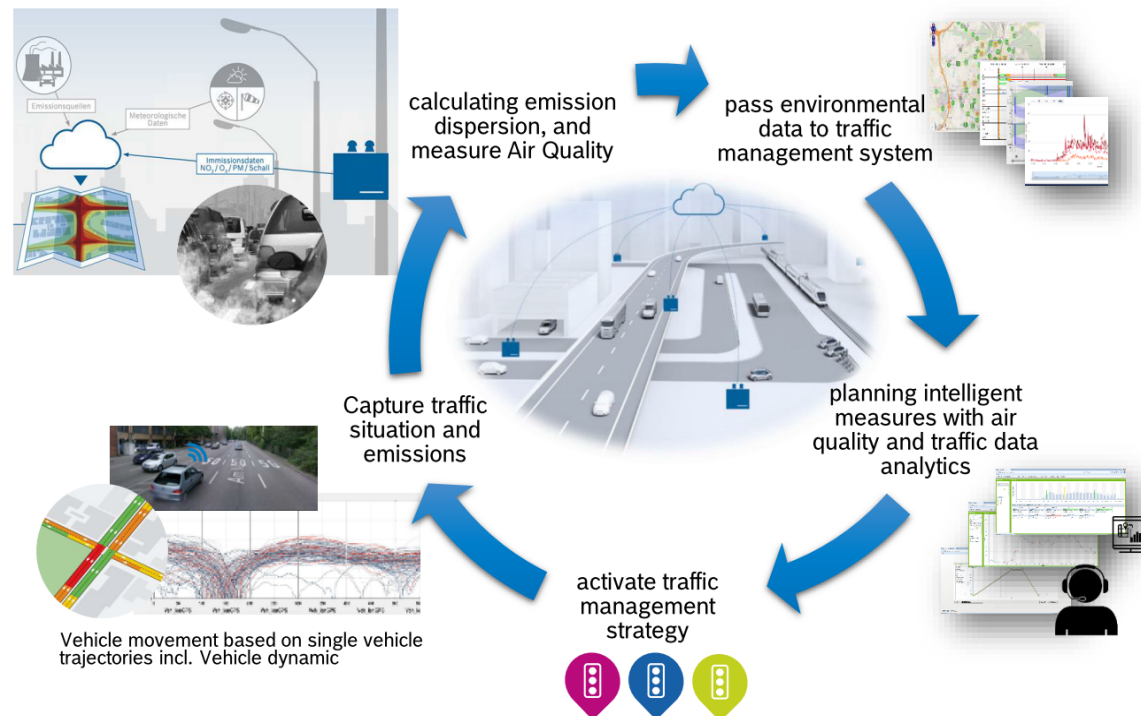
Emissionsquellen

Meteorologische Daten

Immissionsdaten $NO_x$ / $O_3$ / PM / Schall

calculating emission dispersion, and measure Air Quality

pass environmental data to traffic management system

planning intelligent measures with air quality and traffic data analytics

activate traffic management strategy

Capture traffic situation and emissions

Vehicle movement based on single vehicle trajectories incl. Vehicle dynamic